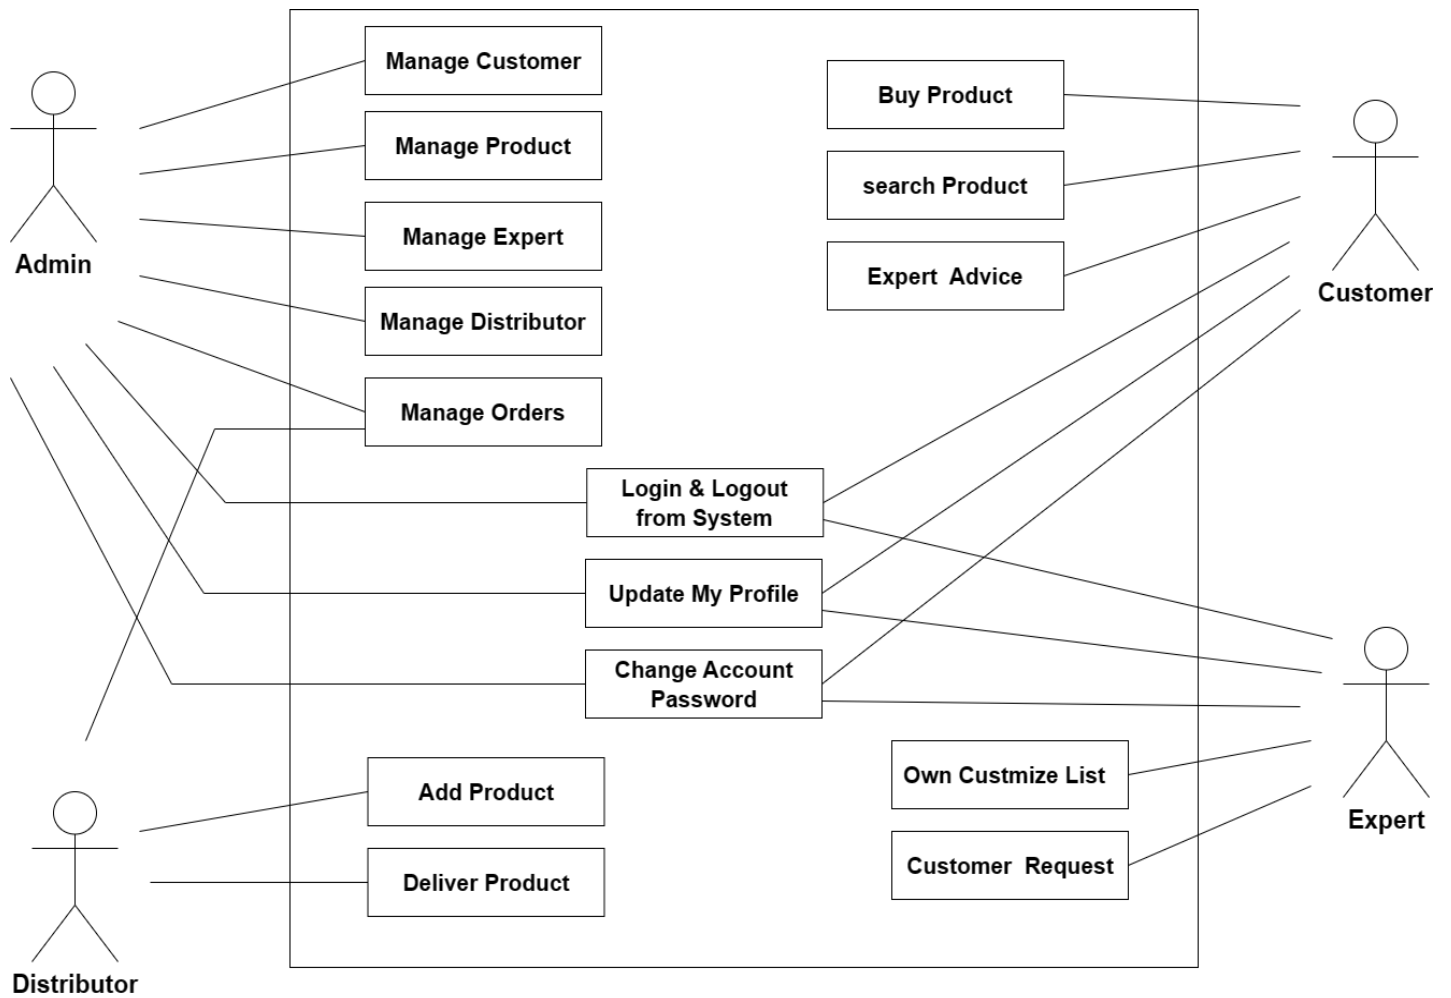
Admin

Manage Customer

Manage Product

Manage Expert

Manage Distributor

Manage Orders

Buy Product

search Product

Expert Advice

Customer

Login & Logout from System

Update My Profile

Change Account Password

Expert

Own Custmize List

Customer Request

Add Product

Deliver Product

Distributor